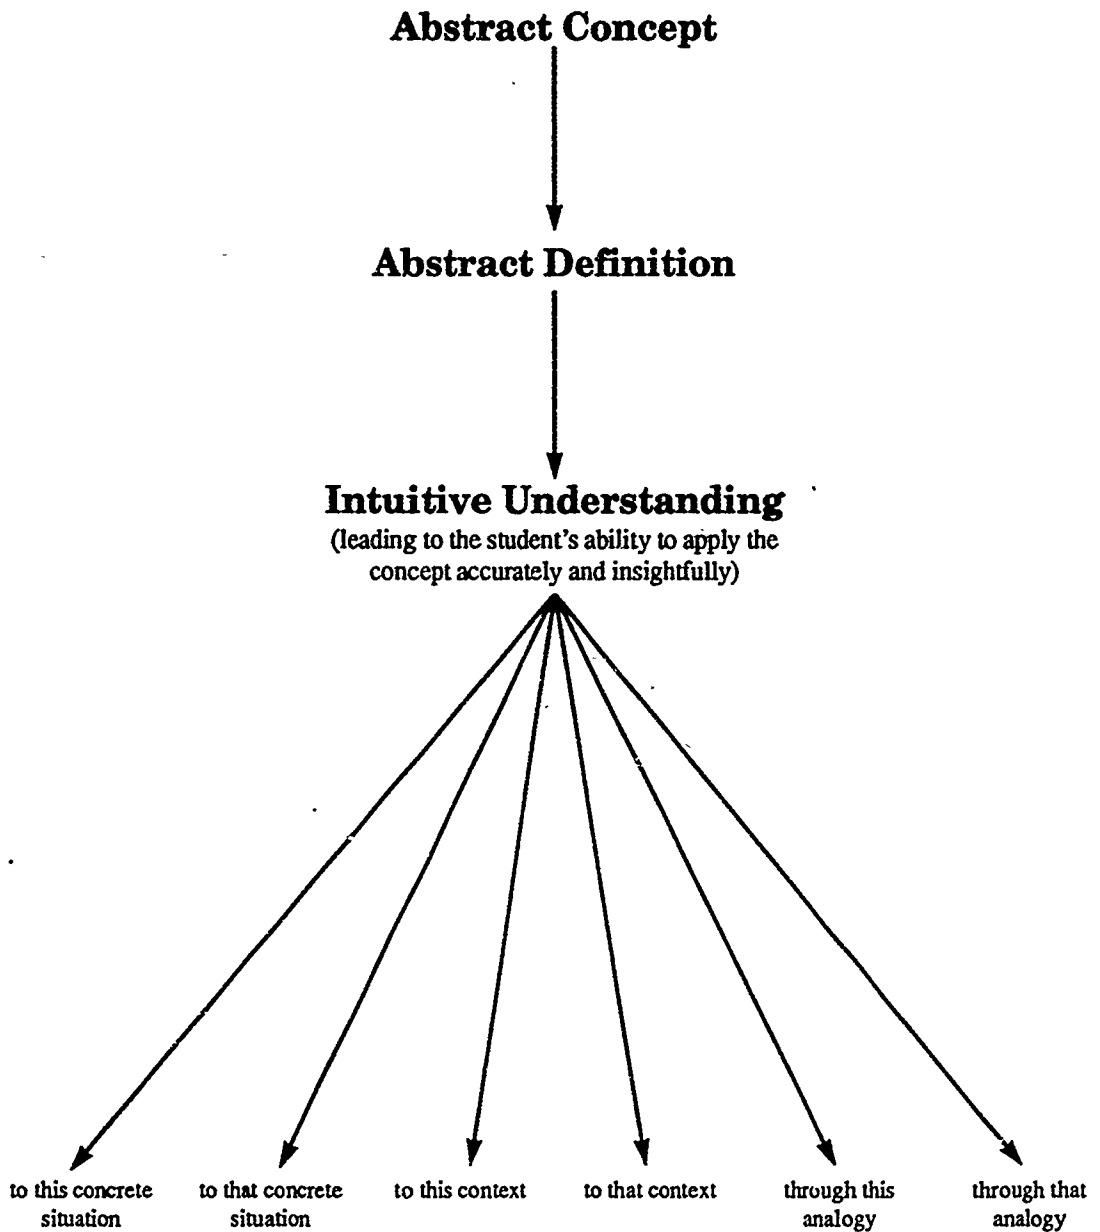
Abstract Concept

Abstract Definition

Intuitive Understanding
(leading to the student's ability to apply the concept accurately and insightfully)

to this concrete situation

to that concrete situation

to this context

to that context

through this analogy

through that analogy